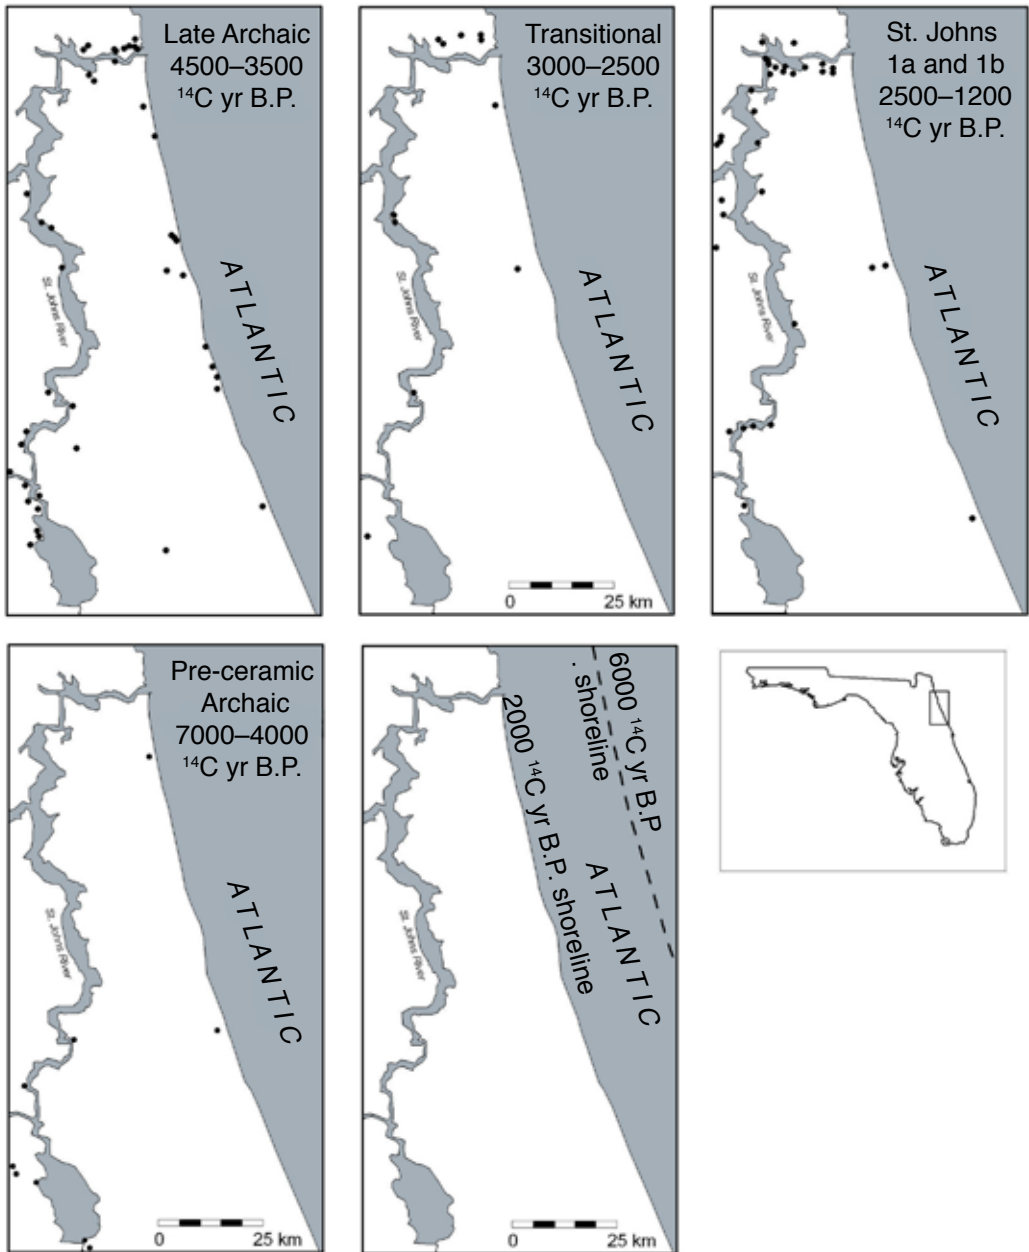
Late Archaic 4500–3500 $^{14}$C yr B.P.

ATLANTIC

St. Johns River

Transitional 3000–2500 $^{14}$C yr B.P.

ATLANTIC

St. Johns River

0 25 km

St. Johns 1a and 1b 2500–1200 $^{14}$C yr B.P.

ATLANTIC

St. Johns River

Pre-ceramic Archaic 7000–4000 $^{14}$C yr B.P.

ATLANTIC

St. Johns River

0 25 km

6000 $^{14}$C yr B.P . shoreline

2000 $^{14}$C yr B.P. shoreline

ATLANTIC

St. Johns River

0 25 km